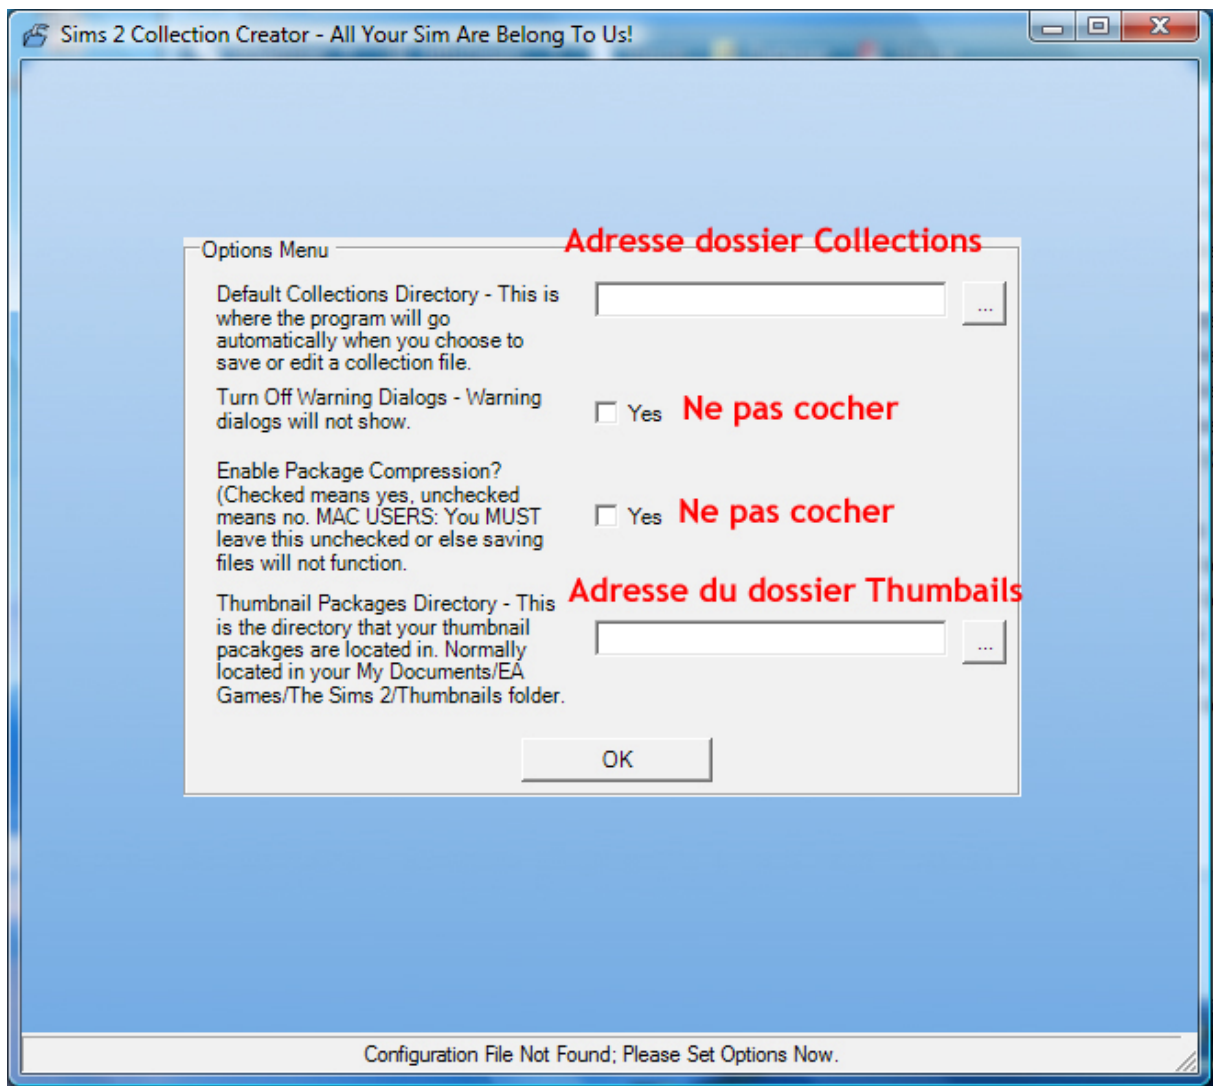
Sims 2 Collection Creator - All Your Sim Are Belong To Us!

Options Menu

Adresse dossier Collections

Default Collections Directory - This is where the program will go automatically when you choose to save or edit a collection file.

...

Turn Off Warning Dialogs - Warning dialogs will not show.

Yes Ne pas cocher

Enable Package Compression? (Checked means yes, unchecked means no. MAC USERS: You MUST leave this unchecked or else saving files will not function.

Yes Ne pas cocher

Adresse du dossier Thumbails

Thumbnail Packages Directory - This is the directory that your thumbnail pacakges are located in. Normally located in your My Documents/EA Games/The Sims 2/Thumbnails folder.

...

OK

Configuration File Not Found; Please Set Options Now.